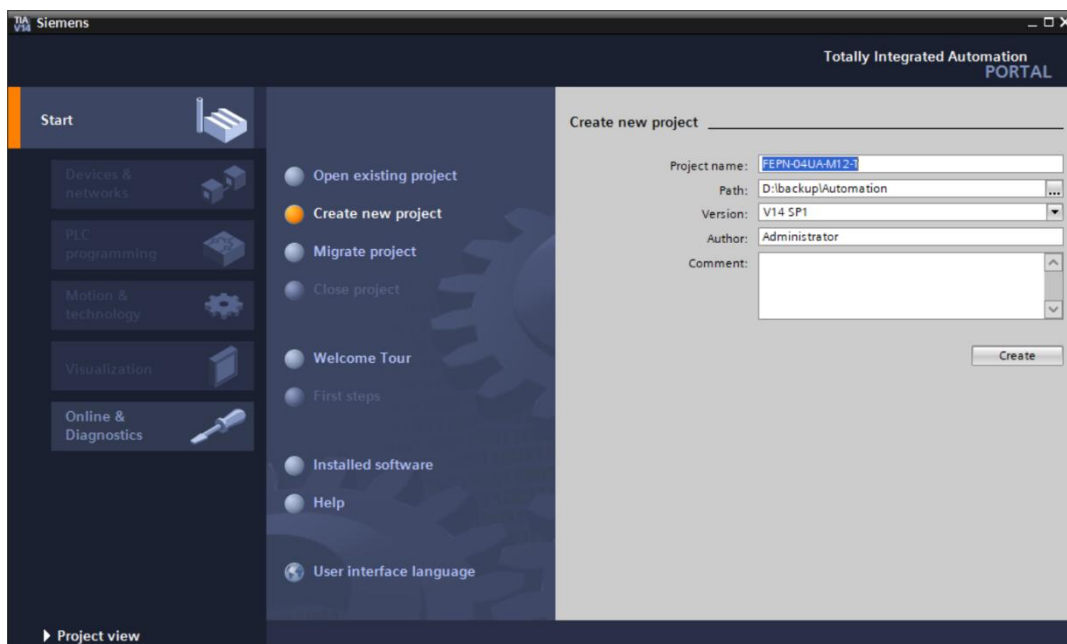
TIA V14 Siemens

Totally Integrated Automation
PORTAL

Start

Devices & networks

PLC programming

Motion & technology

Visualization

Online & Diagnostics

Open existing project

Create new project

Migrate project

Close project

Welcome Tour

First steps

Installed software

Help

User interface language

Create new project

Project name: FEPN-04UA-M12-1
Path: D:\backup\Automation
Version: V14 SP1
Author: Administrator
Comment:

Create

▶ Project view